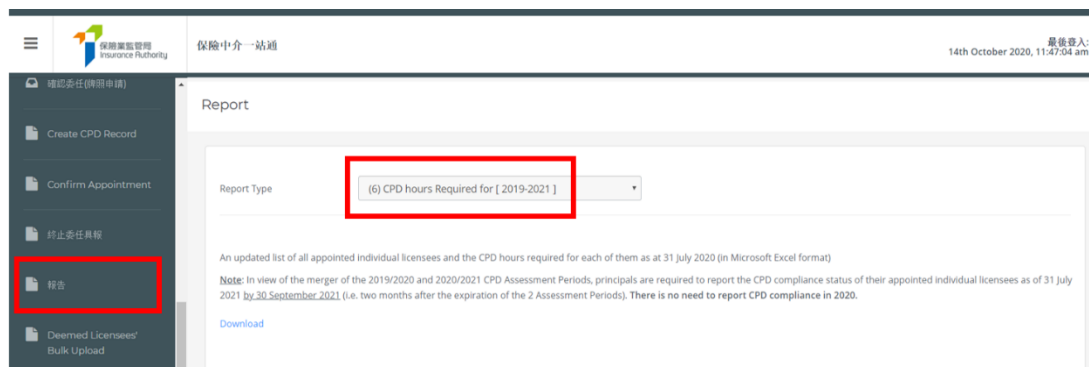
保險業監管局
Insurance Authority

保險中介一站通

最後登入:
14th October 2020, 11:47:04 am

確認委任(牌照申請)

Create CPD Record

Confirm Appointment

終止委任其報

報告

Deemed Licensees' Bulk Upload

Report

Report Type

(6) CPD hours Required for [ 2019-2021 ]

An updated list of all appointed individual licensees and the CPD hours required for each of them as at 31 July 2020 (in Microsoft Excel format)

Note: In view of the merger of the 2019/2020 and 2020/2021 CPD Assessment Periods, principals are required to report the CPD compliance status of their appointed individual licensees as of 31 July 2021 by 30 September 2021 (i.e. two months after the expiration of the 2 Assessment Periods). There is no need to report CPD compliance in 2020.

Download